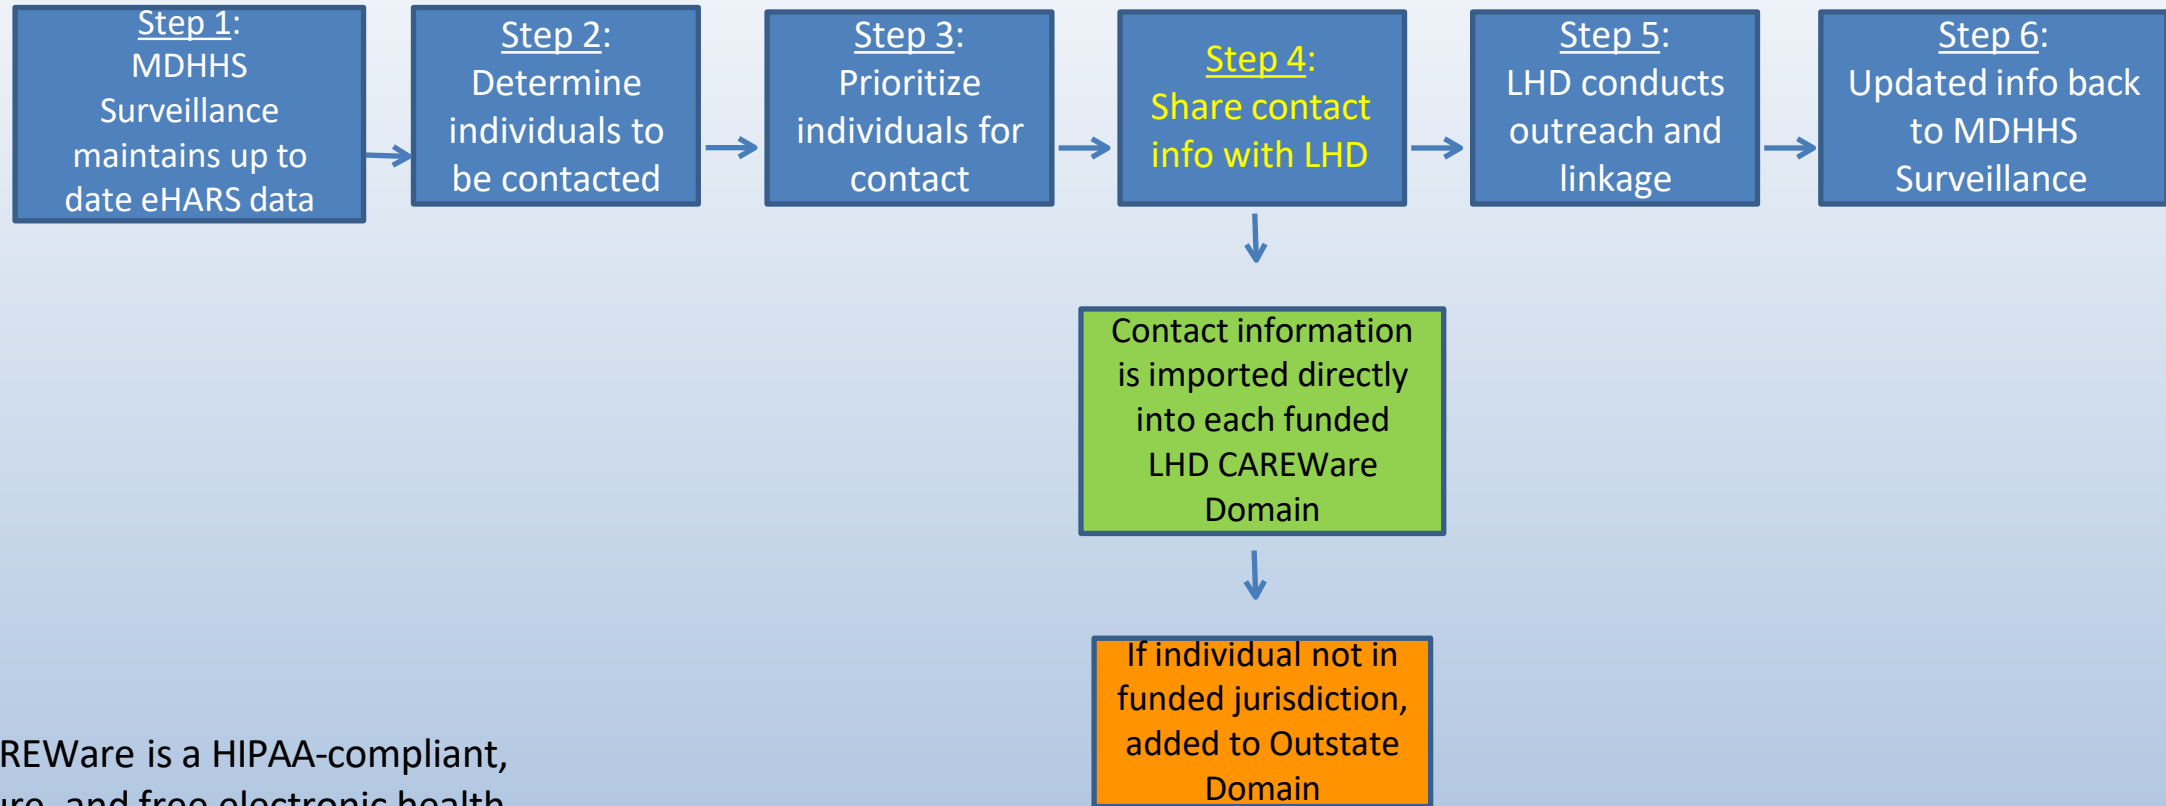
Step 1: MDHHS Surveillance maintains up to date eHARS data

Step 2: Determine individuals to be contacted

Step 3: Prioritize individuals for contact

Step 4: Share contact info with LHD

Step 5: LHD conducts outreach and linkage

Step 6: Updated info back to MDHHS Surveillance

Contact information is imported directly into each funded LHD CAREWare Domain

If individual not in funded jurisdiction, added to Outstate Domain

REWare is a HIPAA-compliant,
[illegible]